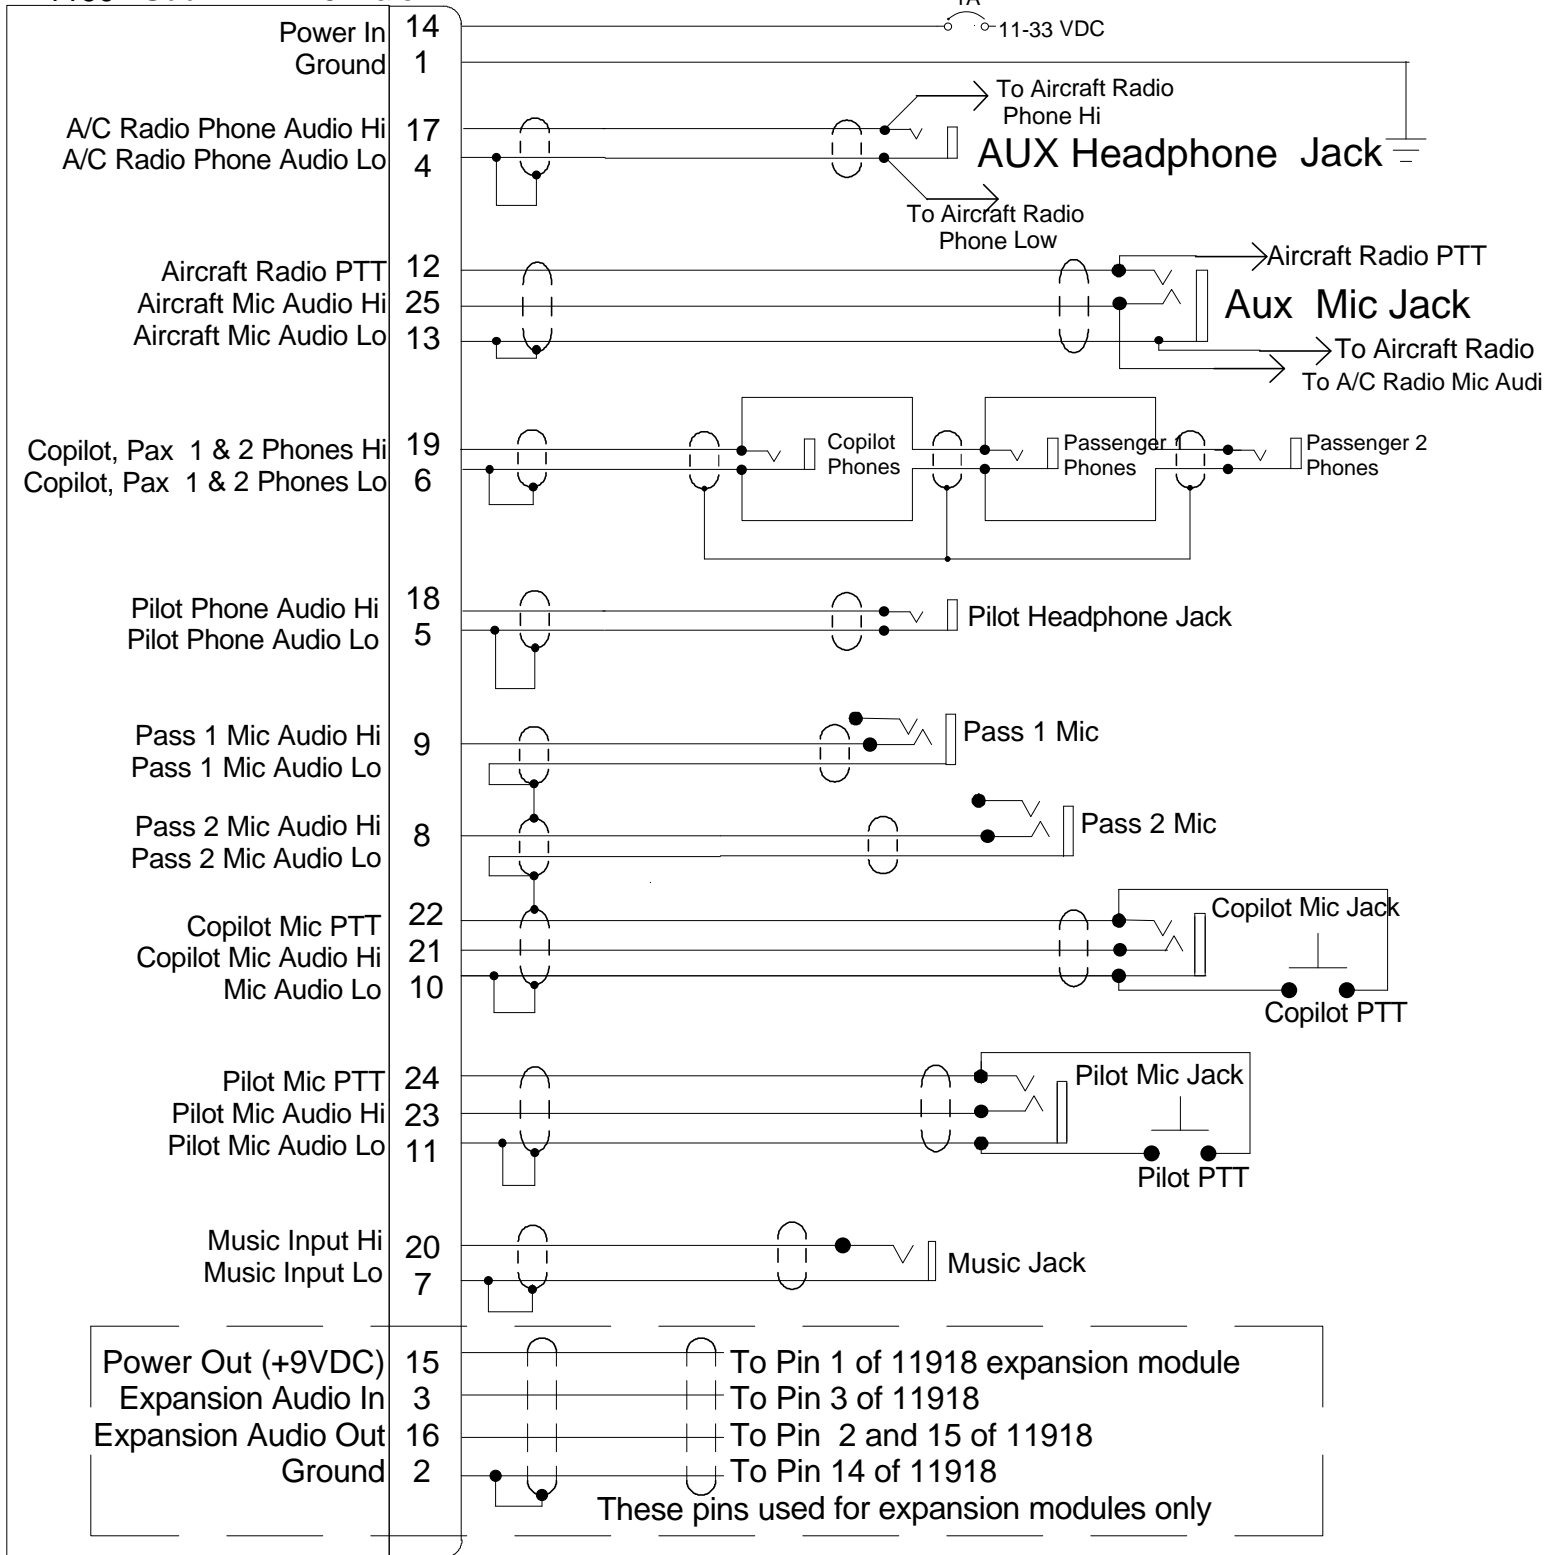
1A
11-33 VDC

Power In 14
Ground 1

A/C Radio Phone Audio Hi 17
A/C Radio Phone Audio Lo 4

To Aircraft Radio Phone Hi
AUX Headphone Jack
To Aircraft Radio Phone Low

Aircraft Radio PTT 12
Aircraft Mic Audio Hi 25
Aircraft Mic Audio Lo 13

Aircraft Radio PTT
Aux Mic Jack
To Aircraft Radio
To A/C Radio Mic Audi

Copilot, Pax 1 & 2 Phones Hi 19
Copilot, Pax 1 & 2 Phones Lo 6

Copilot Phones
Passenger 1 Phones
Passenger 2 Phones

Pilot Phone Audio Hi 18
Pilot Phone Audio Lo 5

Pilot Headphone Jack

Pass 1 Mic Audio Hi
Pass 1 Mic Audio Lo 9

Pass 1 Mic

Pass 2 Mic Audio Hi
Pass 2 Mic Audio Lo 8

Pass 2 Mic

Copilot Mic PTT 22
Copilot Mic Audio Hi 21
Mic Audio Lo 10

Copilot Mic Jack
Copilot PTT

Pilot Mic PTT 24
Pilot Mic Audio Hi 23
Pilot Mic Audio Lo 11

Pilot Mic Jack
Pilot PTT

Music Input Hi 20
Music Input Lo 7

Music Jack

Power Out (+9VDC) 15
Expansion Audio In 3
Expansion Audio Out 16
Ground 2

To Pin 1 of 11918 expansion module
To Pin 3 of 11918
To Pin 2 and 15 of 11918
To Pin 14 of 11918
These pins used for expansion modules only